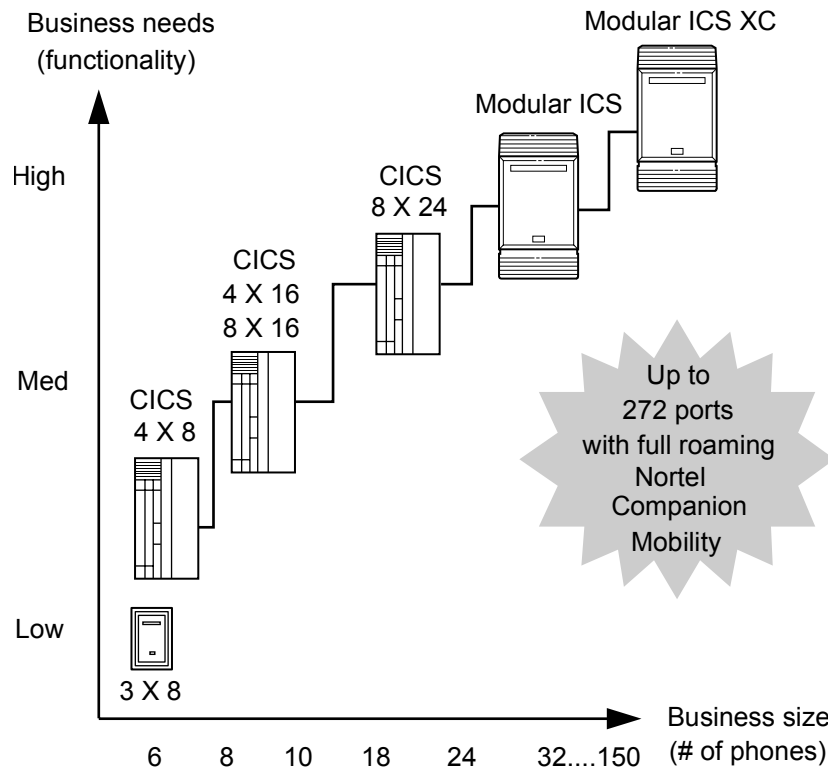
Business needs
(functionality)

Modular ICS XC

Modular ICS

High

CICS
8 X 24

CICS
4 X 16
8 X 16

Med

CICS
4 X 8

Up to
272 ports
with full roaming
Nortel
Companion
Mobility

Low

3 X 8

Business size
(# of phones)

6 8 10 18 24 32....150